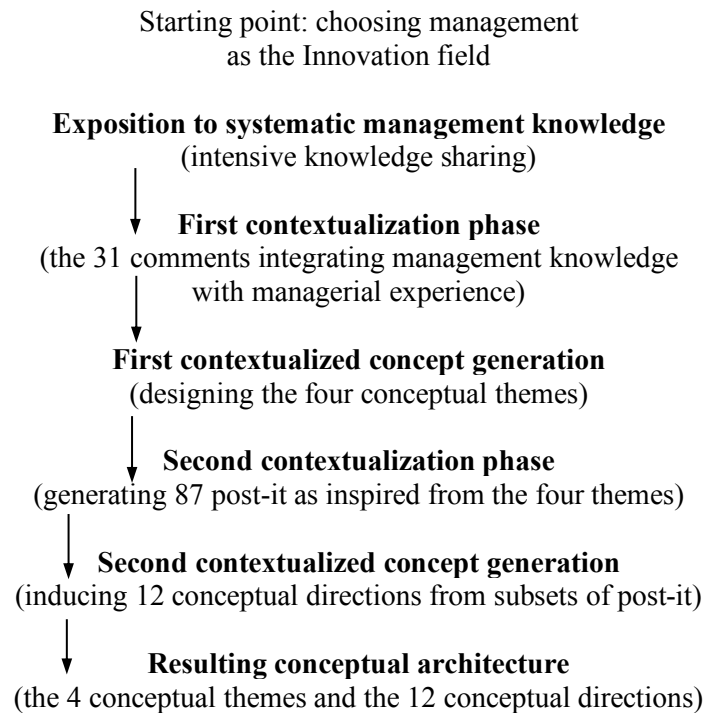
Starting point: choosing management as the Innovation field

**Exposition to systematic management knowledge**
(intensive knowledge sharing)

**First contextualization phase**
(the 31 comments integrating management knowledge with managerial experience)

**First contextualized concept generation**
(designing the four conceptual themes)

**Second contextualization phase**
(generating 87 post-it as inspired from the four themes)

**Second contextualized concept generation**
(inducing 12 conceptual directions from subsets of post-it)

**Resulting conceptual architecture**
(the 4 conceptual themes and the 12 conceptual directions)